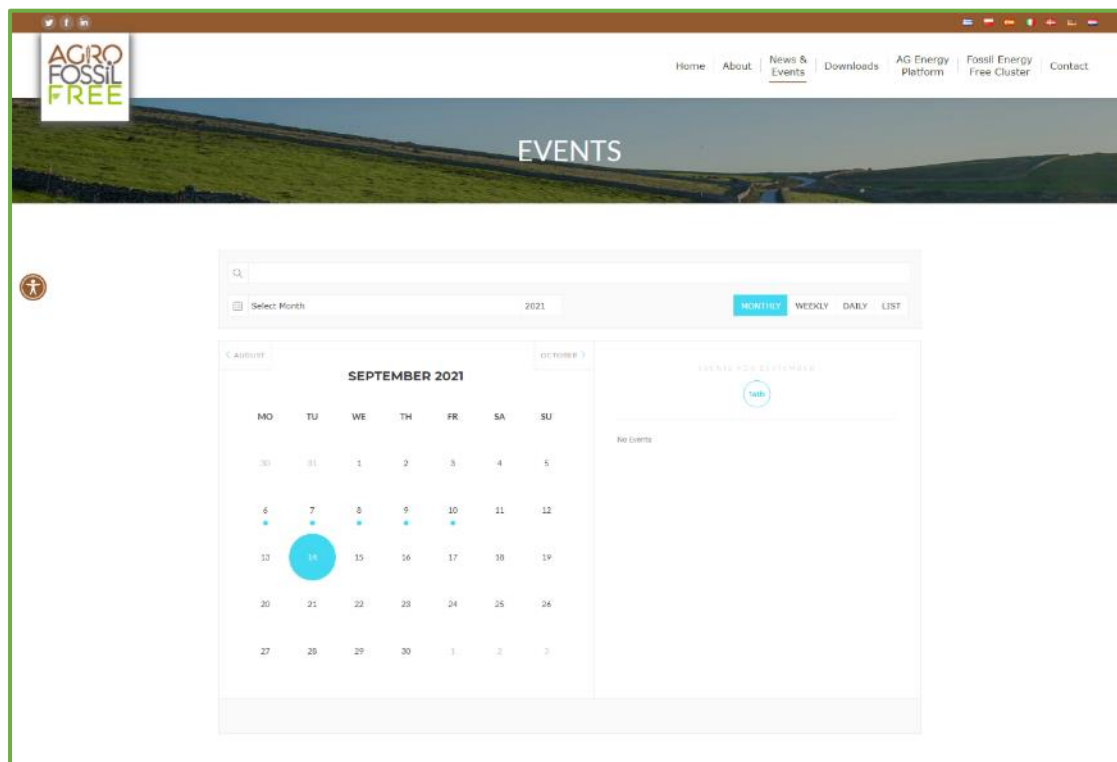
AGRO FOSSIL FREE

Home About News & Events Downloads AG Energy Platform Fossil Energy Free Cluster Contact

EVENTS

Select Month 2021

MONTHLY WEEKLY DAILY LIST

< AUGUST OCTOBER >

SEPTEMBER 2021

| MO | TU | WE | TH | FR | SA | SU |
|---|---|---|---|---|---|---|
| 30 | 31 | 1 | 2 | 3 | 4 | 5 |
| 6 | 7 | 8 | 9 | 10 | 11 | 12 |
| 13 | 14 | 15 | 16 | 17 | 18 | 19 |
| 20 | 21 | 22 | 23 | 24 | 25 | 26 |
| 27 | 28 | 29 | 30 | 1 | 2 | 3 |

EVENTS FOR SEPTEMBER

14th

No Events